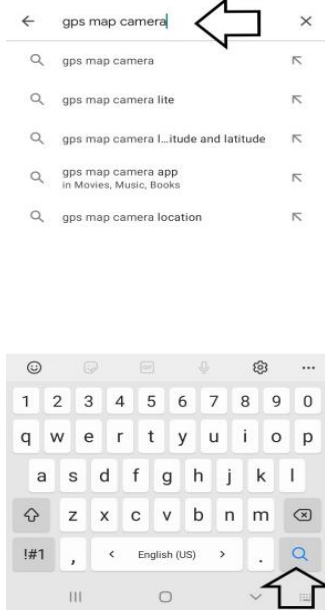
gps map camera

gps map camera

gps map camera lite

gps map camera l...itude and latitude

gps map camera app
in Movies, Music, Books

gps map camera location

1 2 3 4 5 6 7 8 9 0
q w e r t y u i o p
a s d f g h j k l
z x c v b n m
!#1 , < English (US) > .